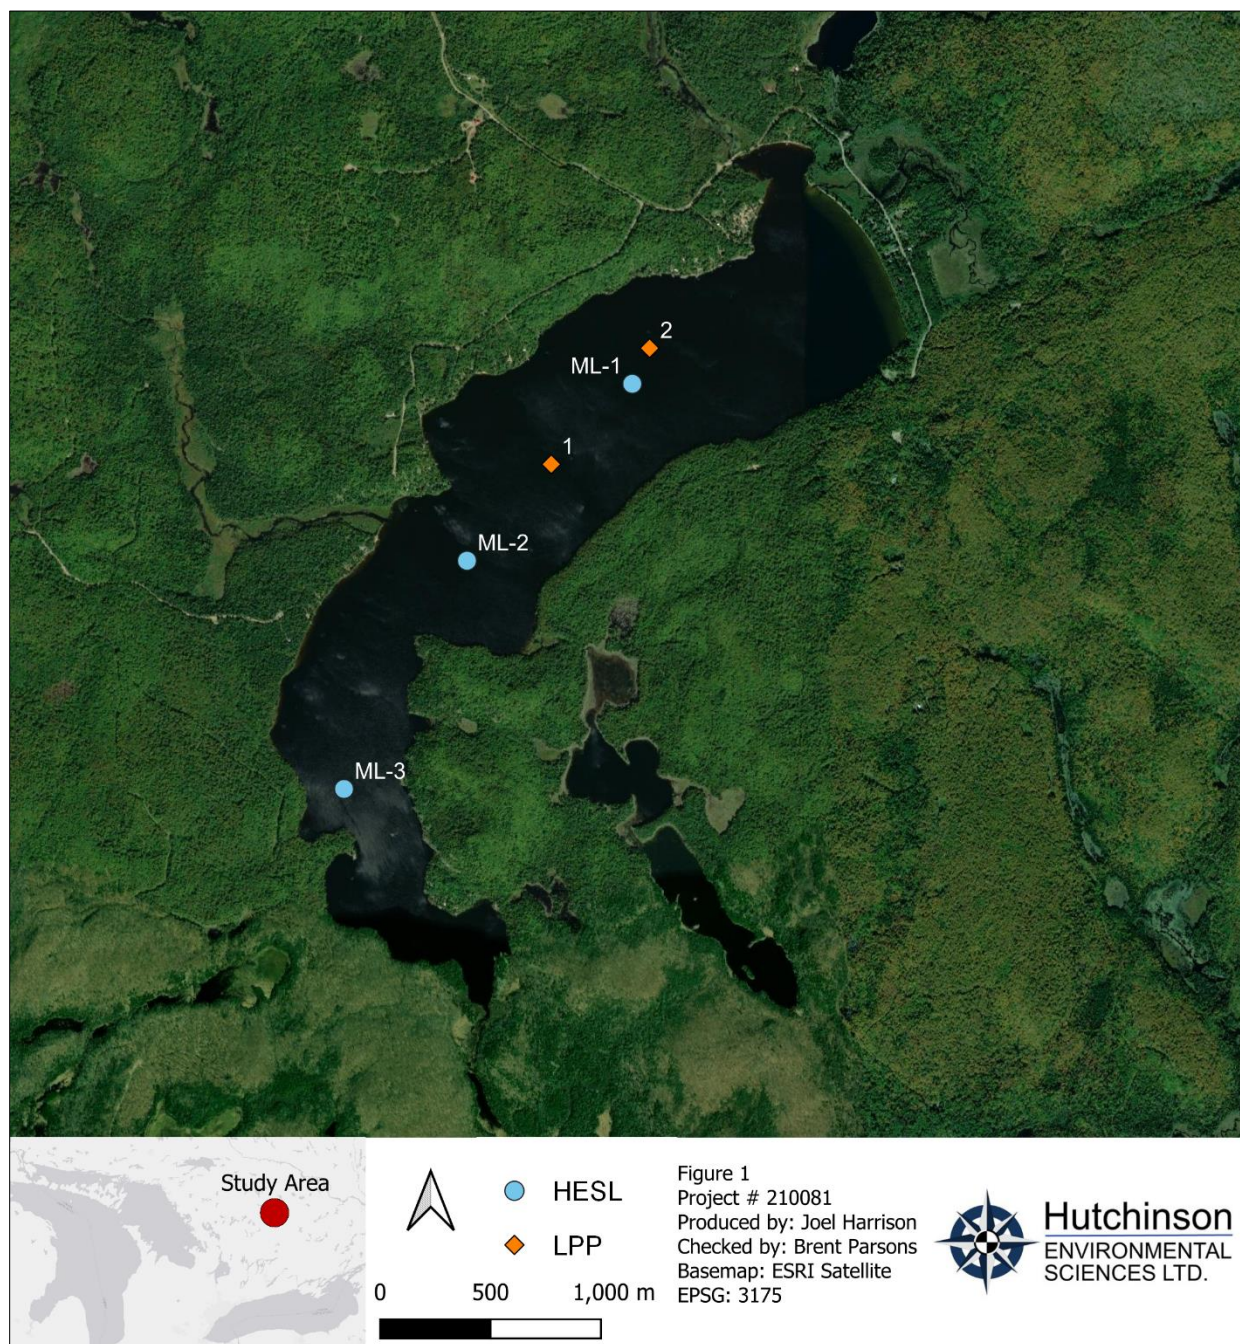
2
ML-1
1
ML-2
ML-3

Study Area

HESL
LPP

0 500 1,000 m

Figure 1
Project # 210081
Produced by: Joel Harrison
Checked by: Brent Parsons
Basemap: ESRI Satellite
EPSG: 3175

Hutchinson
ENVIRONMENTAL
SCIENCES LTD.